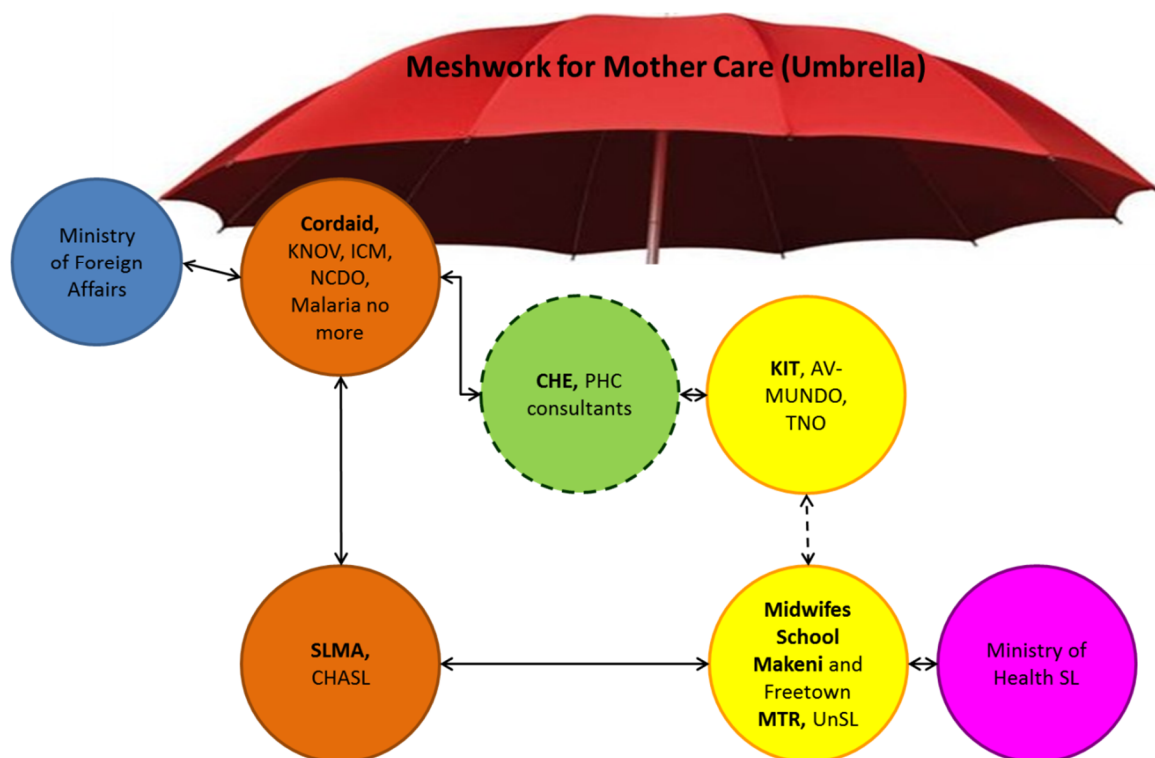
Meshwork for Mother Care (Umbrella)

Ministry of Foreign Affairs

Cordaid, KNOV, ICM, NCDO, Malaria no more

CHE, PHC consultants

KIT, AV-MUNDO, TNO

SLMA, CHASL

Midwifes School Makeni and Freetown MTR, UnSL

Ministry of Health SL